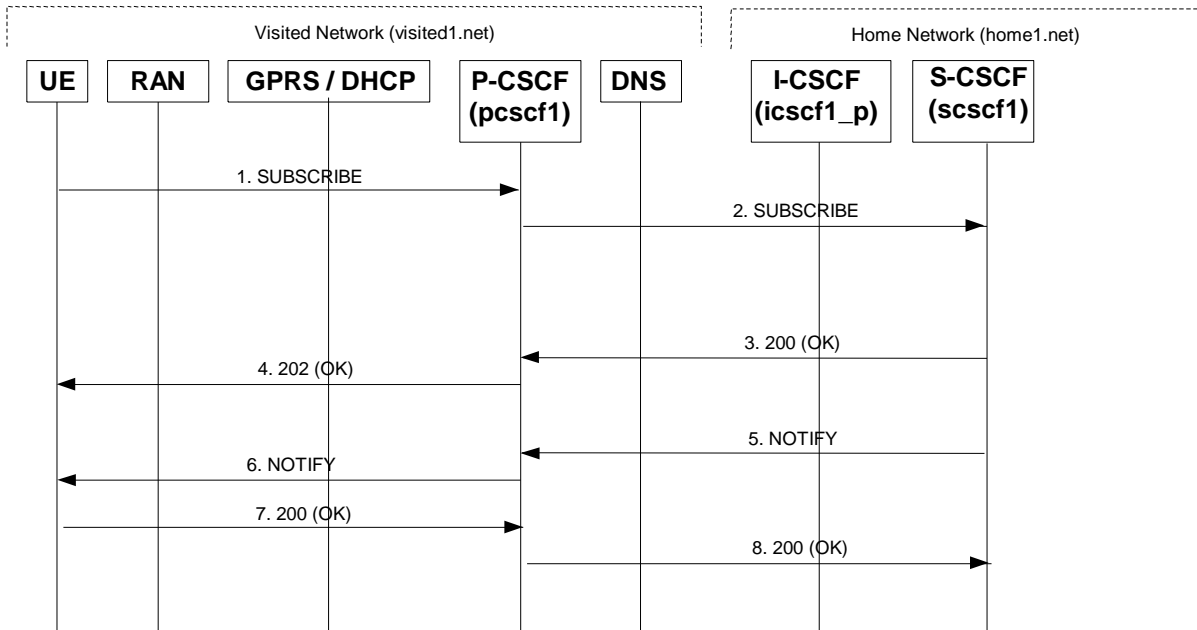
Visited Network (visited1.net)

Home Network (home1.net)

UE

RAN

GPRS / DHCP

P-CSCF (pcscf1)

DNS

I-CSCF (icscf1_p)

S-CSCF (scscf1)

1. SUBSCRIBE

2. SUBSCRIBE

3. 200 (OK)

4. 202 (OK)

5. NOTIFY

6. NOTIFY

7. 200 (OK)

8. 200 (OK)